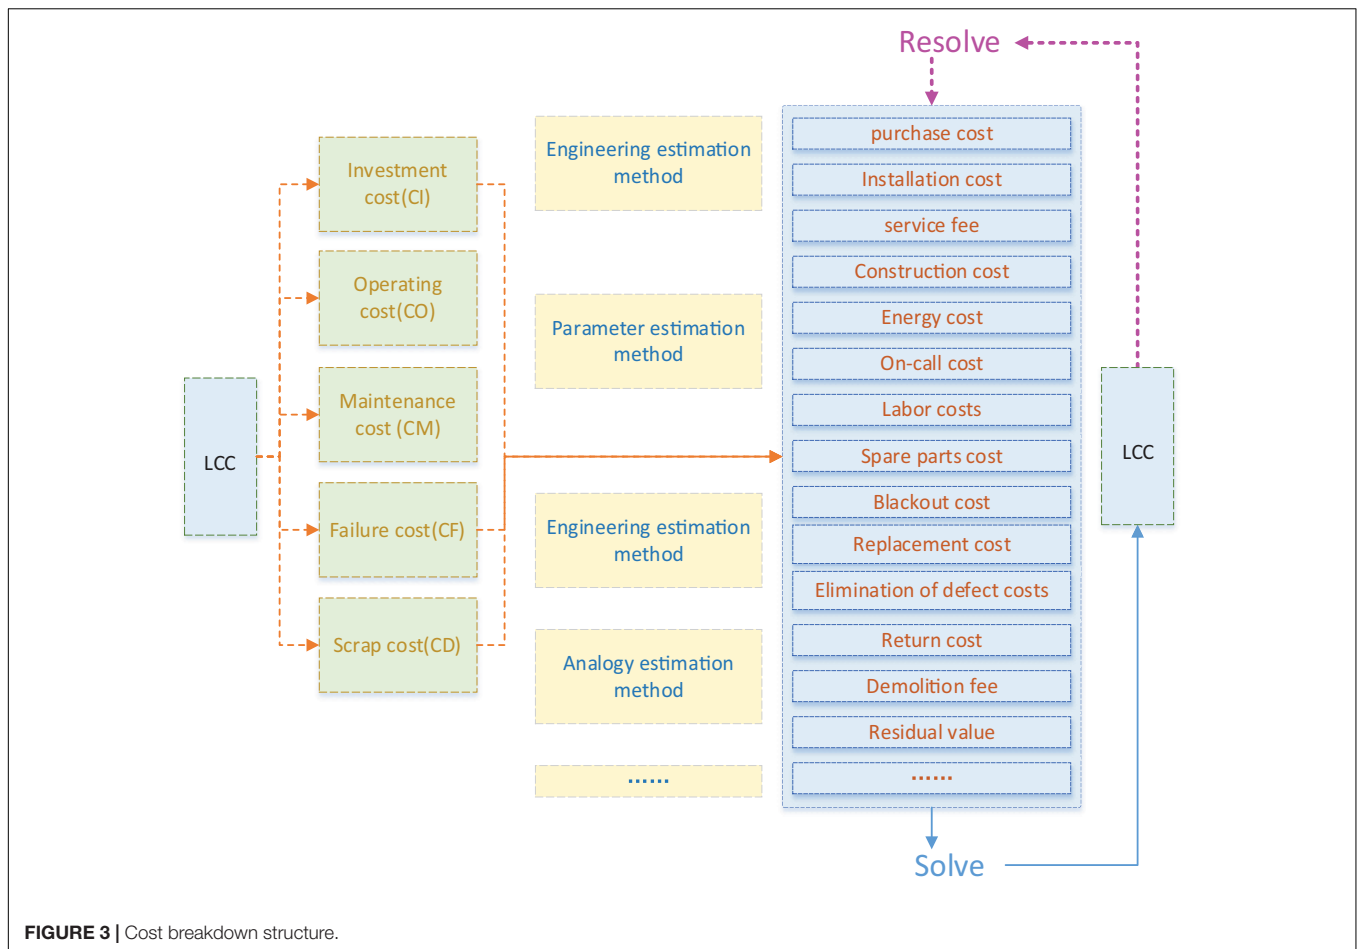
Resolve

LCC

Investment cost(CI)

Operating cost(CO)

Maintenance cost (CM)

Failure cost(CF)

Scrap cost(CD)

Engineering estimation method

Parameter estimation method

Engineering estimation method

Analogy estimation method

......

purchase cost
Installation cost
service fee
Construction cost
Energy cost
On-call cost
Labor costs
Spare parts cost
Blackout cost
Replacement cost
Elimination of defect costs
Return cost
Demolition fee
Residual value
......

LCC

Solve

FIGURE 3 | Cost breakdown structure.